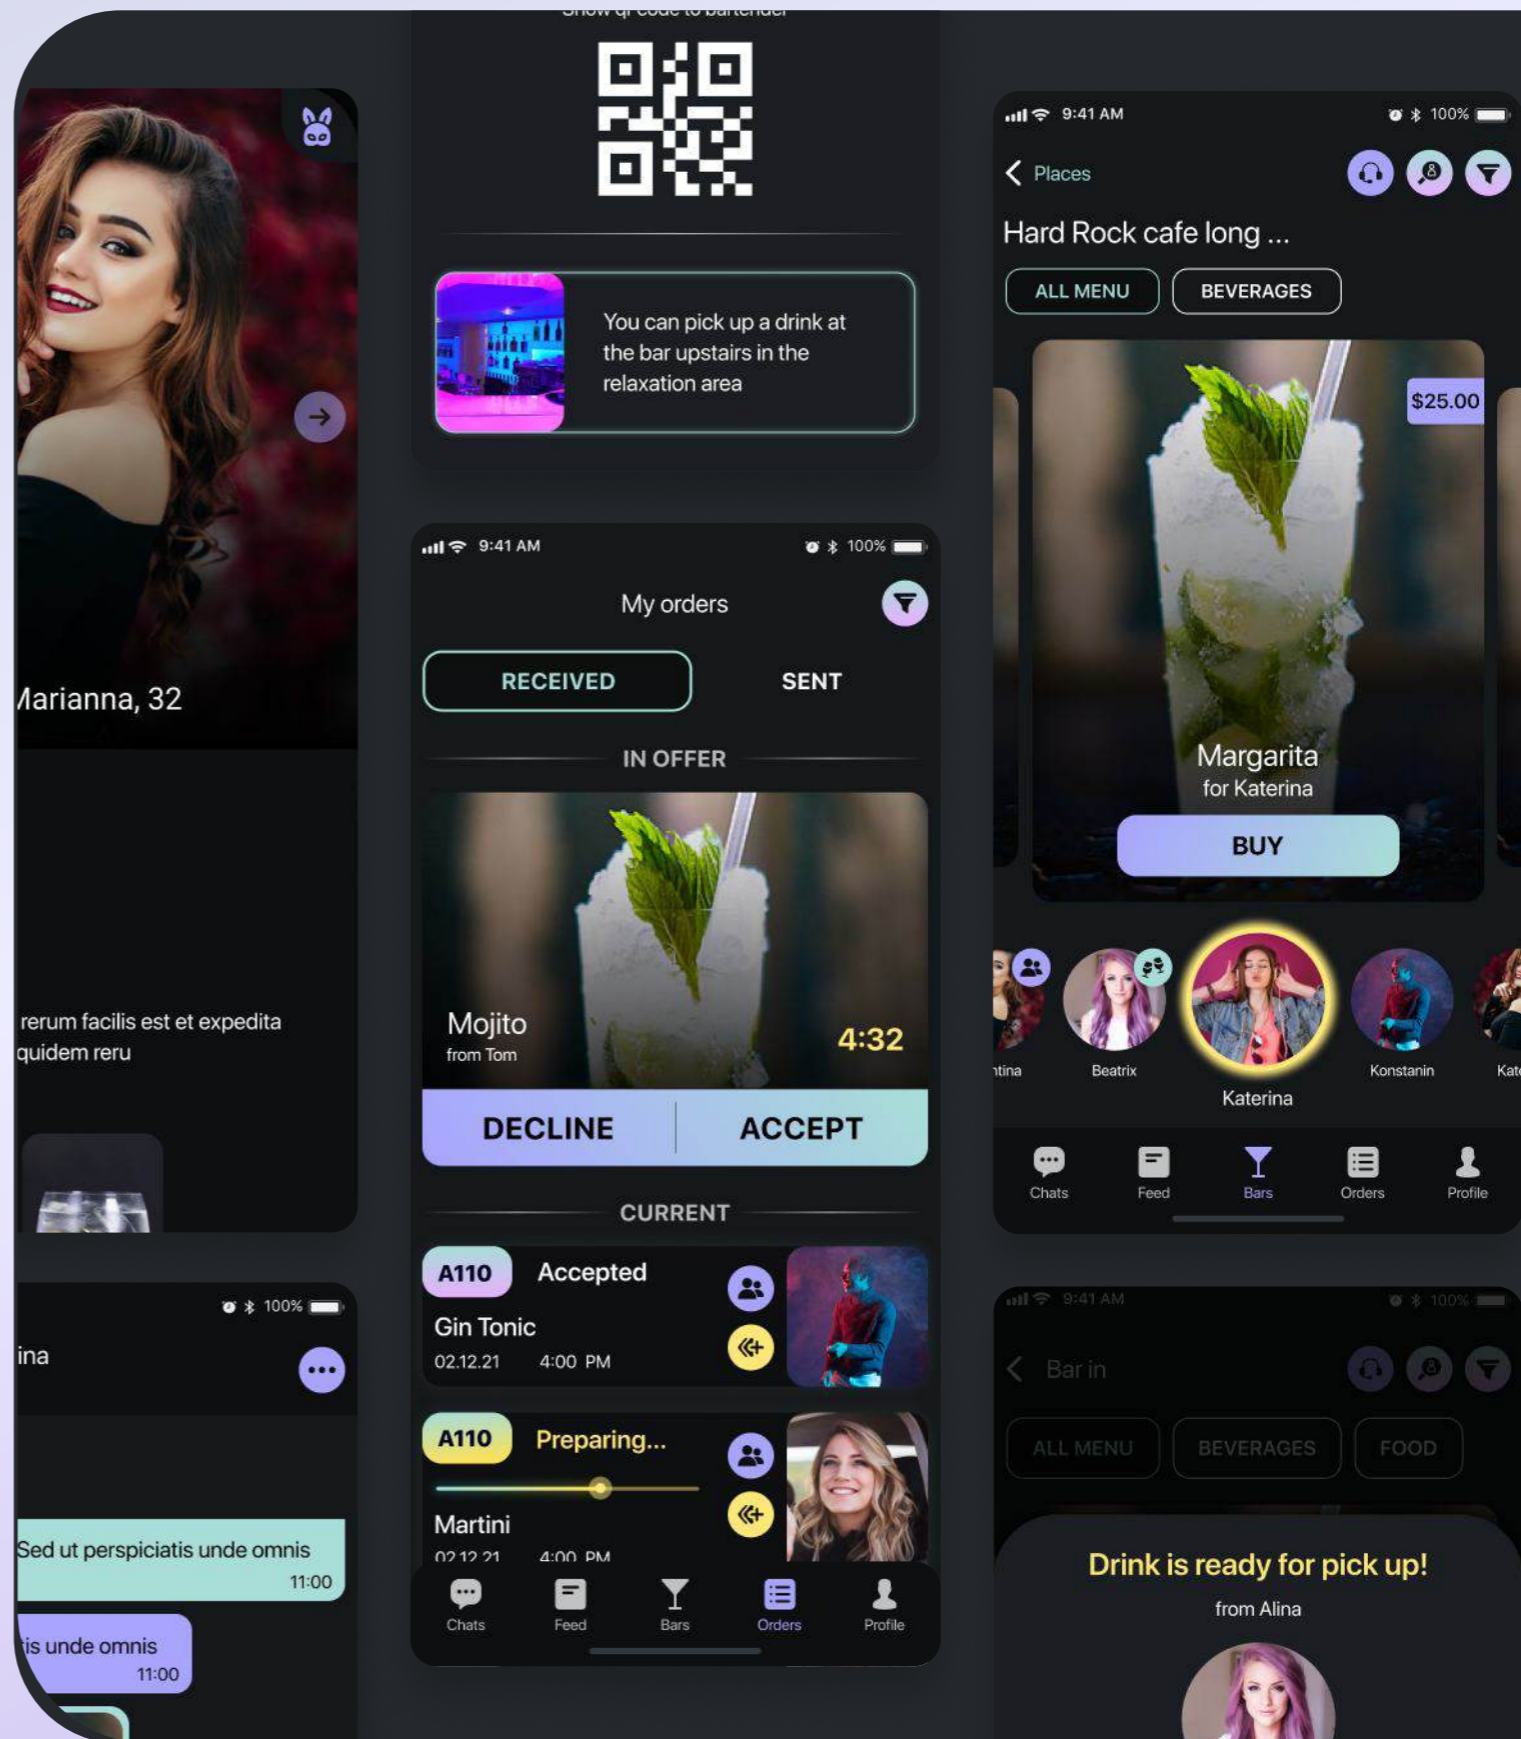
Show qr code to bartender

You can pick up a drink at the bar upstairs in the relaxation area

9:41 AM
100%
Places
Hard Rock cafe long ...
ALL MENU
BEVERAGES
$25.00
Margarita
for Katerina
BUY
tina
Beatrix
Katerina
Konstanin
Kat
Chats
Feed
Bars
Orders
Profile

/arianna, 32

rerum facilis est et expedita quidem reru

9:41 AM
100%
My orders
RECEIVED
SENT
IN OFFER
Mojito
from Tom
4:32
DECLINE
ACCEPT
CURRENT
A110
Accepted
Gin Tonic
02.12.21 4:00 PM
A110
Preparing...
Martini
02.12.21 4:00 PM
Chats
Feed
Bars
Orders
Profile

100%
ina
Sed ut perspiciatis unde omnis
11:00
tis unde omnis
11:00

9:41 AM
100%
Bar in
ALL MENU
BEVERAGES
FOOD
Drink is ready for pick up!
from Alina